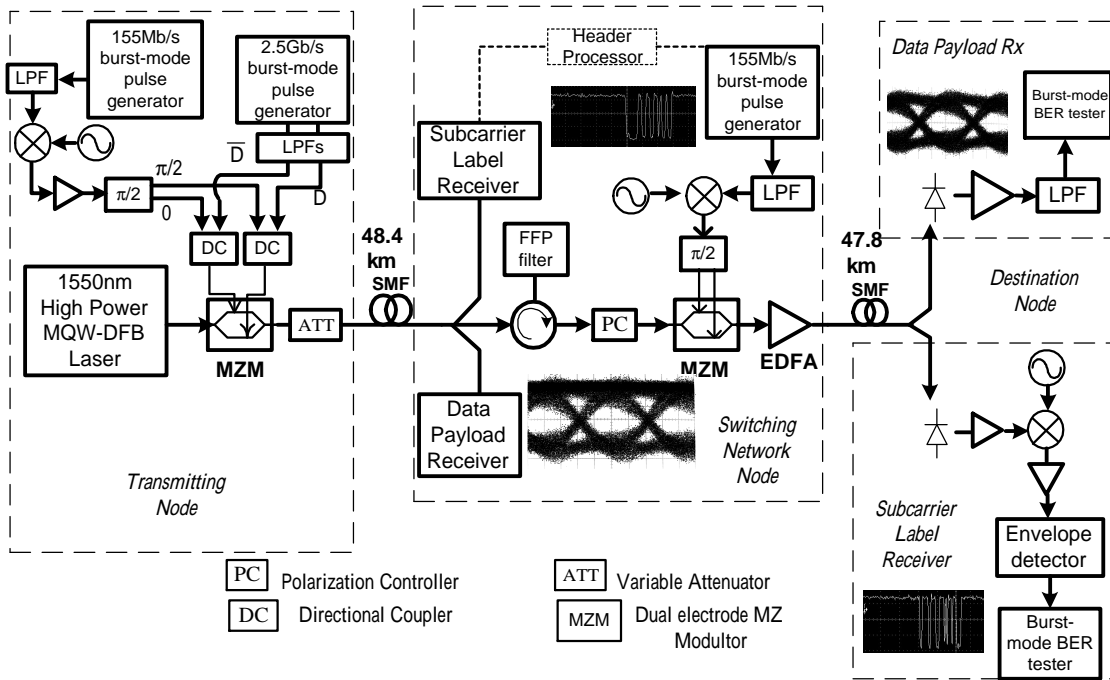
155Mb/s burst-mode pulse generator

LPF

2.5Gb/s burst-mode pulse generator

LPFs

$\overline{D}$

D

$\pi/2$

$\pi/2$

0

DC

DC

1550nm High Power MQW-DFB Laser

MZM

ATT

48.4 km SMF

Transmitting Node

Header Processor

Subcarrier Label Receiver

155Mb/s burst-mode pulse generator

LPF

FFP filter

PC

$\pi/2$

MZM

EDFA

Data Payload Receiver

Switching Network Node

Data Payload Rx

Burst-mode BER tester

LPF

47.8 km SMF

Destination Node

Subcarrier Label Receiver

Envelope detector

Burst-mode BER tester

PC Polarization Controller

DC Directional Coupler

ATT Variable Attenuator

MZM Dual electrode MZ Modultor